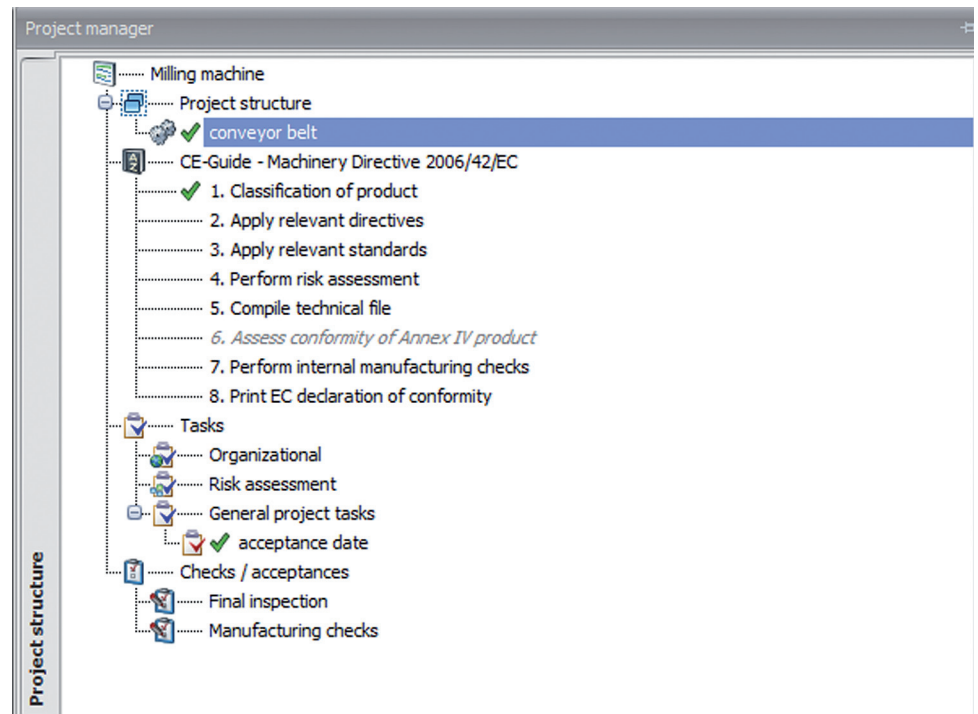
Project manager

Milling machine
Project structure
conveyor belt
CE-Guide - Machinery Directive 2006/42/EC
1. Classification of product
2. Apply relevant directives
3. Apply relevant standards
4. Perform risk assessment
5. Compile technical file
6. Assess conformity of Annex IV product
7. Perform internal manufacturing checks
8. Print EC declaration of conformity
Tasks
Organizational
Risk assessment
General project tasks
acceptance date
Checks / acceptances
Final inspection
Manufacturing checks

Project structure